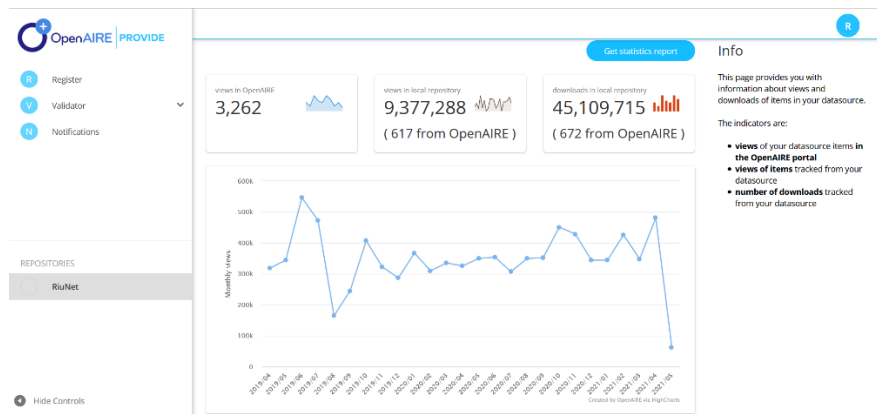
OpenAIRE PROVIDE

R Register
V Validator
N Notifications

REPOSITORIES
RiuNet

Hide Controls

R

Get statistics report

views in OpenAIRE
3,262

views in local repository
9,377,288
( 617 from OpenAIRE )

downloads in local repository
45,109,715
( 672 from OpenAIRE )

600k
500k
400k
300k
200k
100k
0

Monthly views

2019/04 2019/05 2019/06 2019/07 2019/08 2019/09 2019/10 2019/11 2019/12 2020/01 2020/02 2020/03 2020/04 2020/05 2020/06 2020/07 2020/08 2020/09 2020/10 2020/11 2020/12 2021/01 2021/02 2021/03 2021/04 2021/05

Created by OpenAIRE via HighCharts

Info

This page provides you with information about views and downloads of items in your datasource.

The indicators are:

- **views** of your datasource items **in the OpenAIRE portal**
- **views of items** tracked from your datasource
- **number of downloads** tracked from your datasource